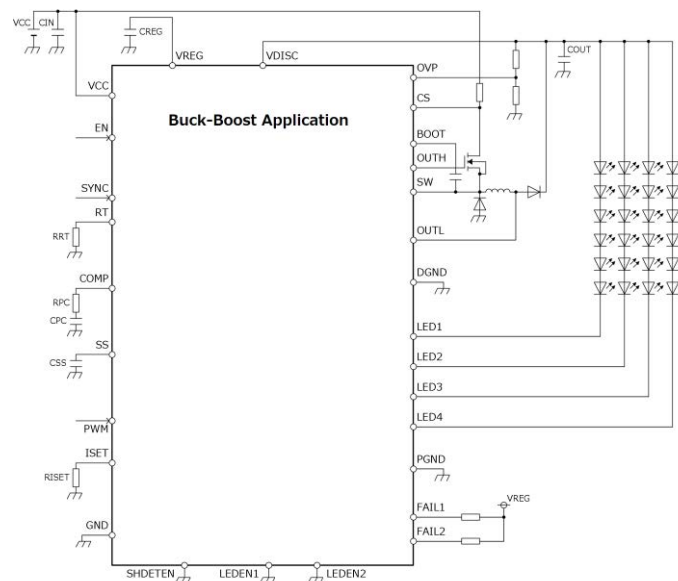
VCC CIN
CREG
VREG
VDISC
COUT
VCC
Buck-Boost Application
EN
SYNC
RT
RRT
COMP
RPC
CPC
SS
CSS
PWM
ISET
RISET
GND
OVP
CS
BOOT
OUTH
SW
OUTL
DGND
LED1
LED2
LED3
LED4
PGND
FAIL1
FAIL2
VREG
SHDETEN
LEDEN1
LEDEN2